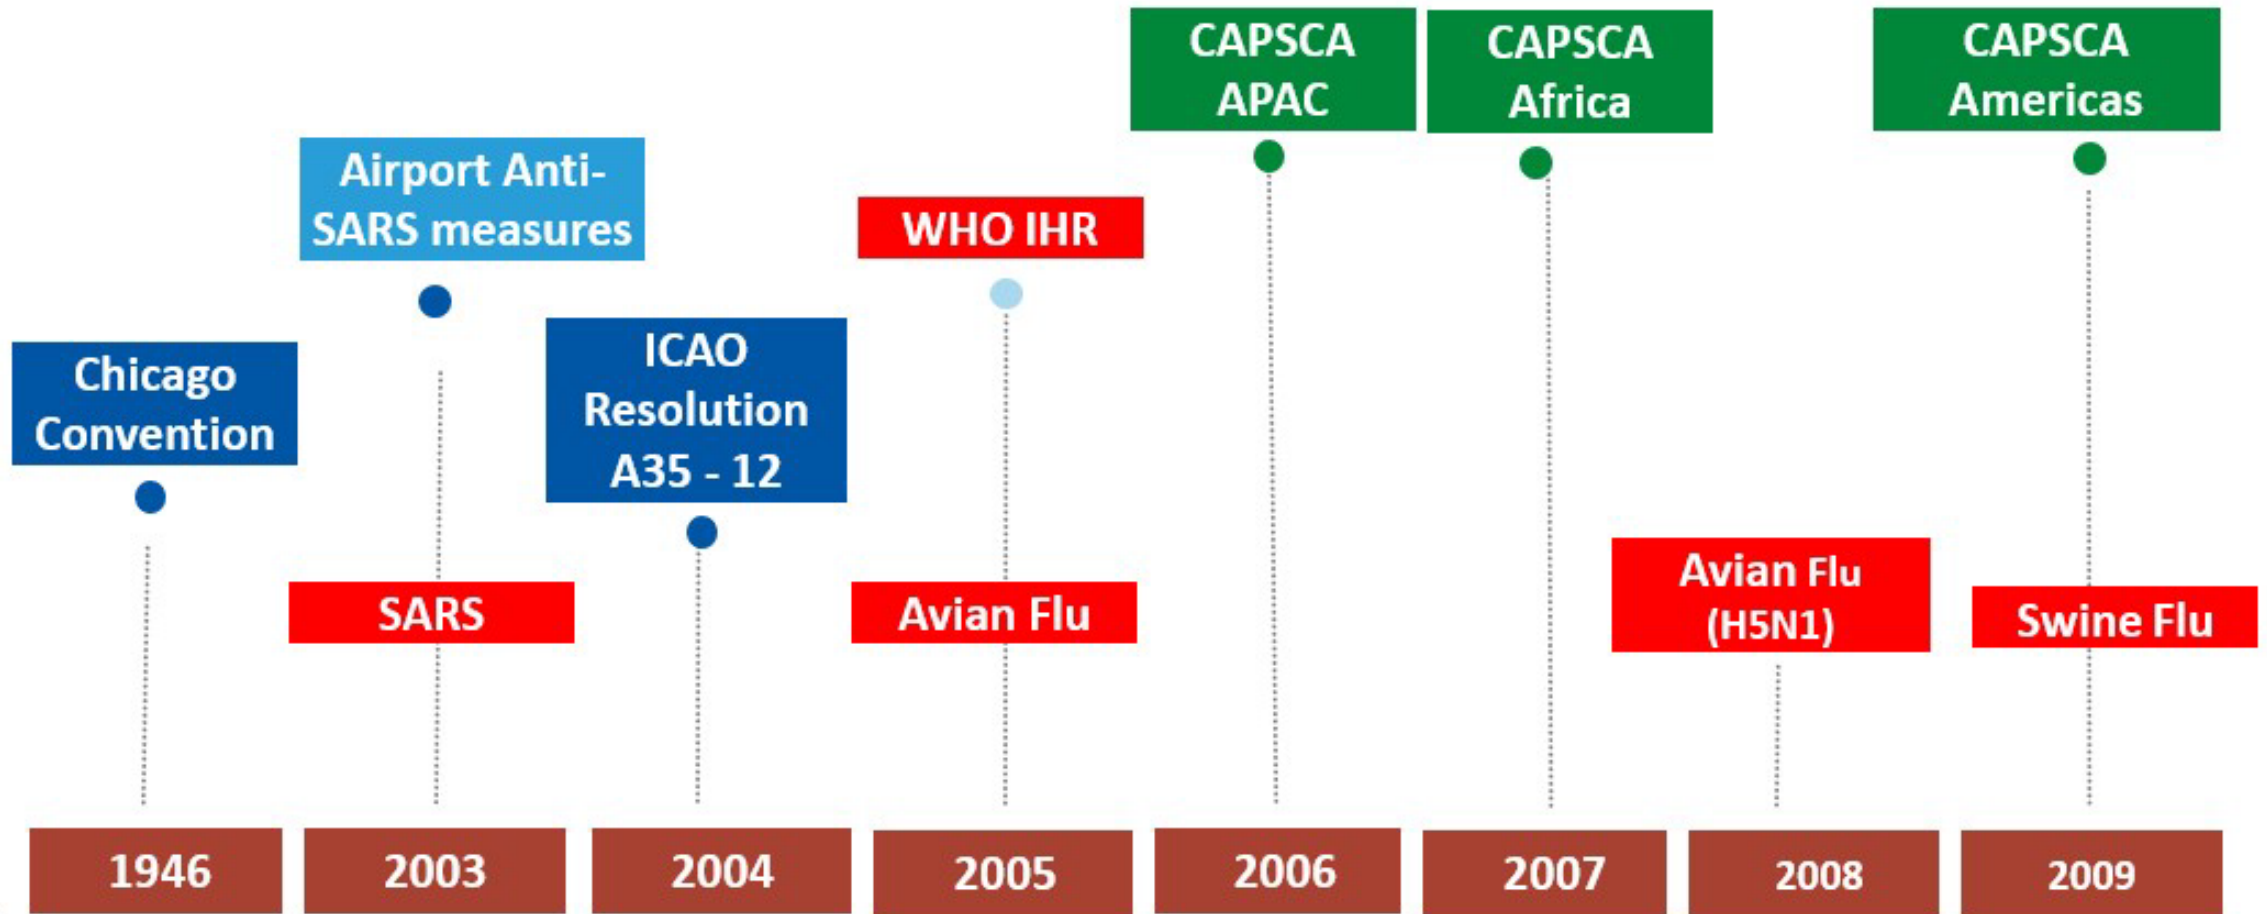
Chicago Convention

1946

Airport Anti-SARS measures

SARS

2003

ICAO Resolution A35 - 12

2004

WHO IHR

Avian Flu

2005

CAPSCA APAC

2006

CAPSCA Africa

2007

Avian Flu (H5N1)

2008

CAPSCA Americas

Swine Flu

2009